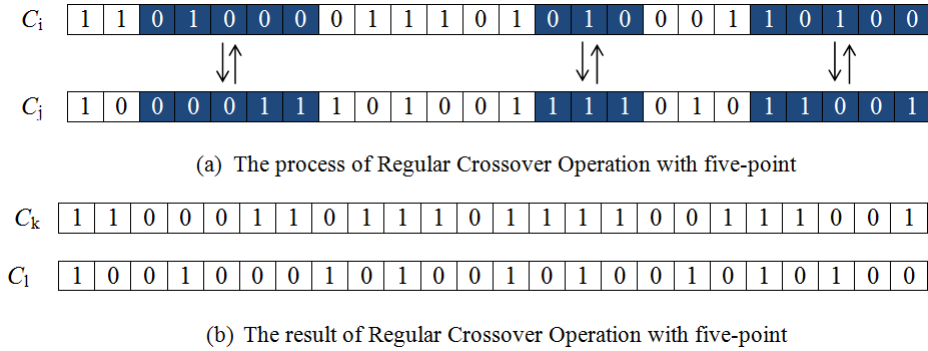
$C_i$

| 1 | 1 | 0 | 1 | 0 | 0 | 0 | 0 | 1 | 1 | 1 | 0 | 1 | 0 | 1 | 0 | 0 | 0 | 1 | 1 | 0 | 1 | 0 | 0 |
|---|---|---|---|---|---|---|---|---|---|---|---|---|---|---|---|---|---|---|---|---|---|---|---|

$C_j$

| 1 | 0 | 0 | 0 | 0 | 1 | 1 | 1 | 0 | 1 | 0 | 0 | 1 | 1 | 1 | 1 | 0 | 1 | 0 | 1 | 1 | 0 | 0 | 1 |
|---|---|---|---|---|---|---|---|---|---|---|---|---|---|---|---|---|---|---|---|---|---|---|---|

(a) The process of Regular Crossover Operation with five-point

$C_k$

| 1 | 1 | 0 | 0 | 0 | 1 | 1 | 0 | 1 | 1 | 1 | 0 | 1 | 1 | 1 | 1 | 0 | 0 | 1 | 1 | 1 | 0 | 0 | 1 |
|---|---|---|---|---|---|---|---|---|---|---|---|---|---|---|---|---|---|---|---|---|---|---|---|

$C_l$

| 1 | 0 | 0 | 1 | 0 | 0 | 0 | 1 | 0 | 1 | 0 | 0 | 1 | 0 | 1 | 0 | 0 | 1 | 0 | 1 | 0 | 1 | 0 | 0 |
|---|---|---|---|---|---|---|---|---|---|---|---|---|---|---|---|---|---|---|---|---|---|---|---|

(b) The result of Regular Crossover Operation with five-point